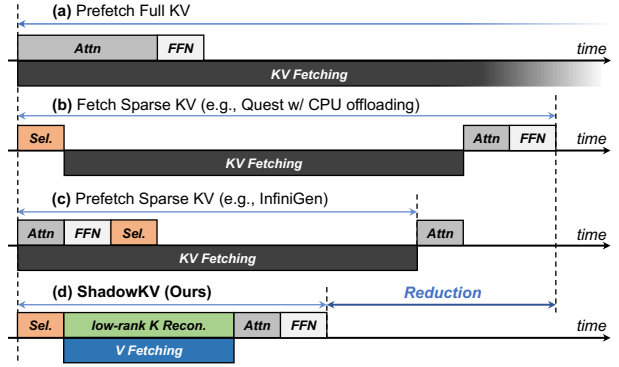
(a) Prefetch Full KV

Attn FFN

time

KV Fetching

(b) Fetch Sparse KV (e.g., Quest w/ CPU offloading)

Sel.

Attn FFN

time

KV Fetching

(c) Prefetch Sparse KV (e.g., InfiniGen)

Attn FFN Sel.

Attn

time

KV Fetching

(d) ShadowKV (Ours)

Reduction

Sel. low-rank K Recon. Attn FFN

time

V Fetching